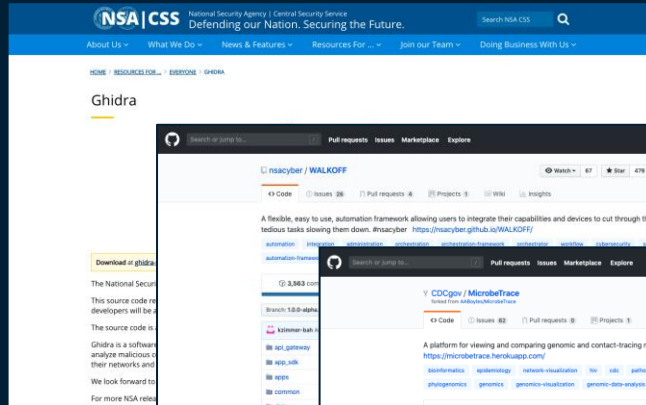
NSA | CSS National Security Agency | Central Security Service
Defending our Nation. Securing the Future.

Search NSA CSS

About Us ⌄ What We Do ⌄ News & Features ⌄ Resources For ... ⌄ Join our Team ⌄ Doing Business With Us ⌄

HOME > RESOURCES FOR... > EVERYONE > GHIDRA

Ghidra

Download at ghidra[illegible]

The National Securi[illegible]

This source code re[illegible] developers will be a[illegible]

The source code is a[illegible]

Ghidra is a software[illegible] analyze malicious c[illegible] their networks and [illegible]

We look forward to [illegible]

For more NSA relea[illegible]

Search or jump to... / Pull requests Issues Marketplace Explore

nsacyber / WALKOFF

Watch ▾ 67 ★ Star 479

<> Code ⓘ Issues 26 Pull requests 4 Projects 1 Wiki Insights

A flexible, easy to use, automation framework allowing users to integrate their capabilities and devices to cut through the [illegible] tedious tasks slowing them down. #nsacyber https://nsacyber.github.io/WALKOFF/

automation integration administration orchestration orchestration-framework orchestrator workflow cybersecurity

automation-framew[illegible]

3,563 com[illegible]

Branch: 1.0.0-alpha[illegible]

kimmer-bah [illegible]

api_gateway
app_sdk
apps
common

Search or jump to... / Pull requests Issues Marketplace Explore

CDCgov / MicrobeTrace
forked from AABoyles/MicrobeTrace

<> Code ⓘ Issues 62 Pull requests 0 Projects 1

A platform for viewing and comparing genomic and contact-tracing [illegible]
https://microbetrace.herokuapp.com/

bioinformatics epidemiology network-visualization hiv cdc patho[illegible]

phylogenomics genomics genomics-visualization genomic-data-analysis